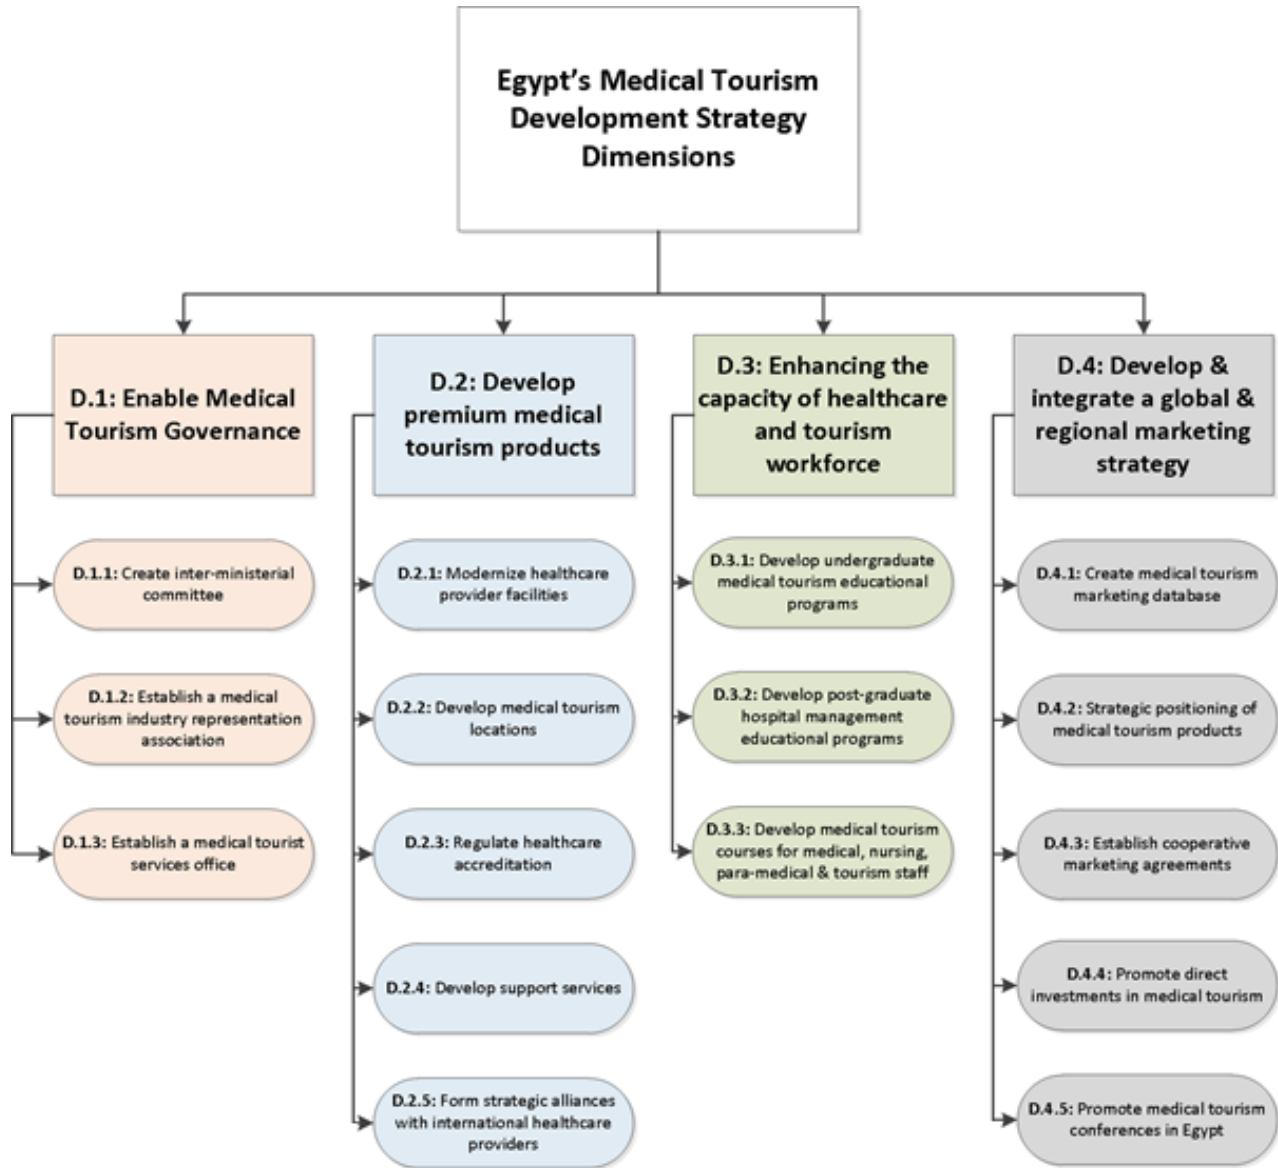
Egypt's Medical Tourism Development Strategy Dimensions

D.1: Enable Medical Tourism Governance

D.1.1: Create inter-ministerial committee

D.1.2: Establish a medical tourism industry representation association

D.1.3: Establish a medical tourist services office

D.2: Develop premium medical tourism products

D.2.1: Modernize healthcare provider facilities

D.2.2: Develop medical tourism locations

D.2.3: Regulate healthcare accreditation

D.2.4: Develop support services

D.2.5: Form strategic alliances with international healthcare providers

D.3: Enhancing the capacity of healthcare and tourism workforce

D.3.1: Develop undergraduate medical tourism educational programs

D.3.2: Develop post-graduate hospital management educational programs

D.3.3: Develop medical tourism courses for medical, nursing, para-medical & tourism staff

D.4: Develop & integrate a global & regional marketing strategy

D.4.1: Create medical tourism marketing database

D.4.2: Strategic positioning of medical tourism products

D.4.3: Establish cooperative marketing agreements

D.4.4: Promote direct investments in medical tourism

D.4.5: Promote medical tourism conferences in Egypt